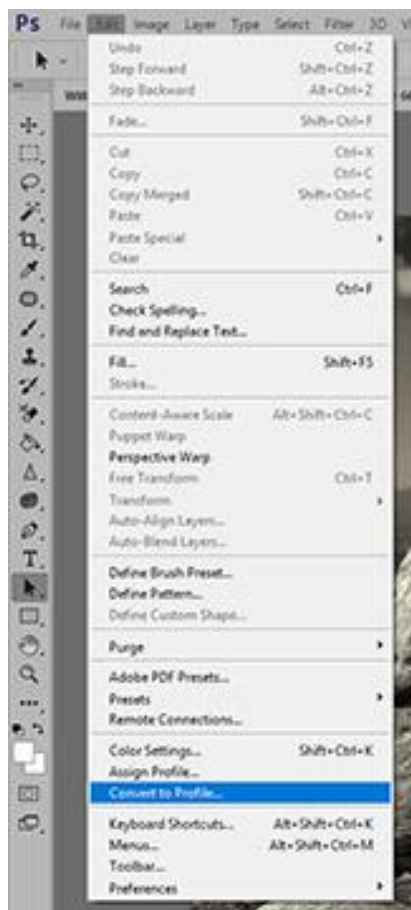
Ps File Edit Image Layer Type Select Filter 3D V

Undo Ctrl+Z
Step Forward Shift+Ctrl+Z
Step Backward Alt+Ctrl+Z

Fade... Shift+Ctrl+F

Cut Ctrl+X
Copy Ctrl+C
Copy Merged Shift+Ctrl+C
Paste Ctrl+V
Paste Special
Clear

Search Ctrl+F
Check Spelling...
Find and Replace Text...

Fill... Shift+F5
Stroke...

Content-Aware Scale Alt+Shift+Ctrl+C
Puppet Warp
Perspective Warp
Free Transform Ctrl+T
Transform
Auto-Align Layers...
Auto-Blend Layers...

Define Brush Preset...
Define Pattern...
Define Custom Shape...

Purge

Adobe PDF Presets...
Presets
Remote Connections...

Color Settings... Shift+Ctrl+K
Assign Profile...
Convert to Profile...

Keyboard Shortcuts... Alt+Shift+Ctrl+K
Menus... Alt+Shift+Ctrl+M
Toolbar...
Preferences